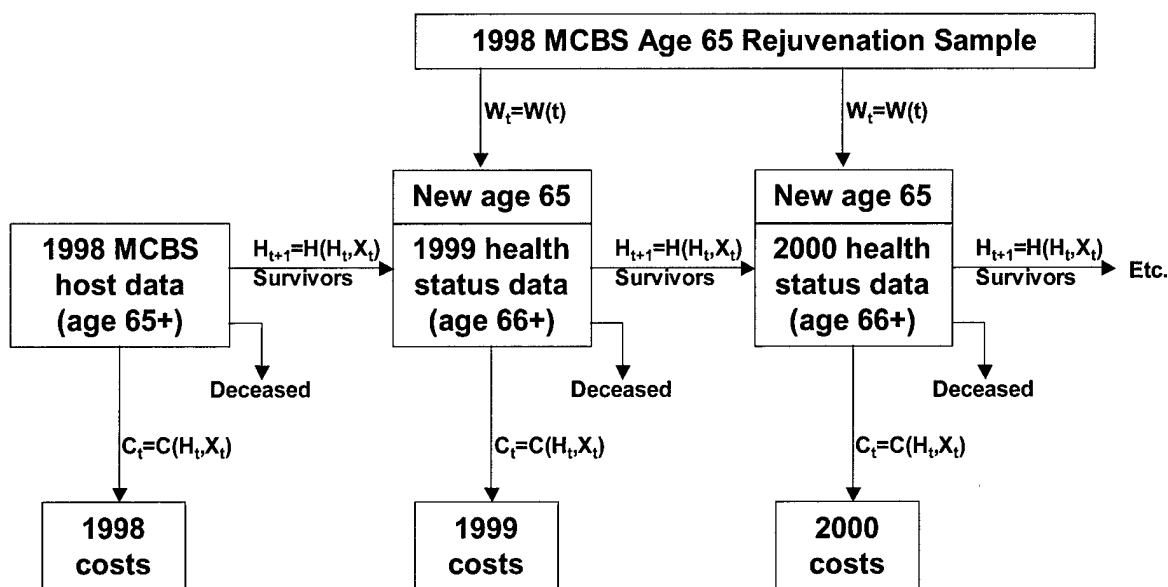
1998 MCBS Age 65 Rejuvenation Sample

$W_t=W(t)$

$W_t=W(t)$

New age 65

New age 65

1998 MCBS host data (age 65+)

$H_{t+1}=H(H_t,X_t)$
Survivors

1999 health status data (age 66+)

$H_{t+1}=H(H_t,X_t)$
Survivors

2000 health status data (age 66+)

$H_{t+1}=H(H_t,X_t)$
Survivors

Etc.

Deceased

Deceased

Deceased

$C_t=C(H_t,X_t)$

$C_t=C(H_t,X_t)$

$C_t=C(H_t,X_t)$

1998 costs

1999 costs

2000 costs